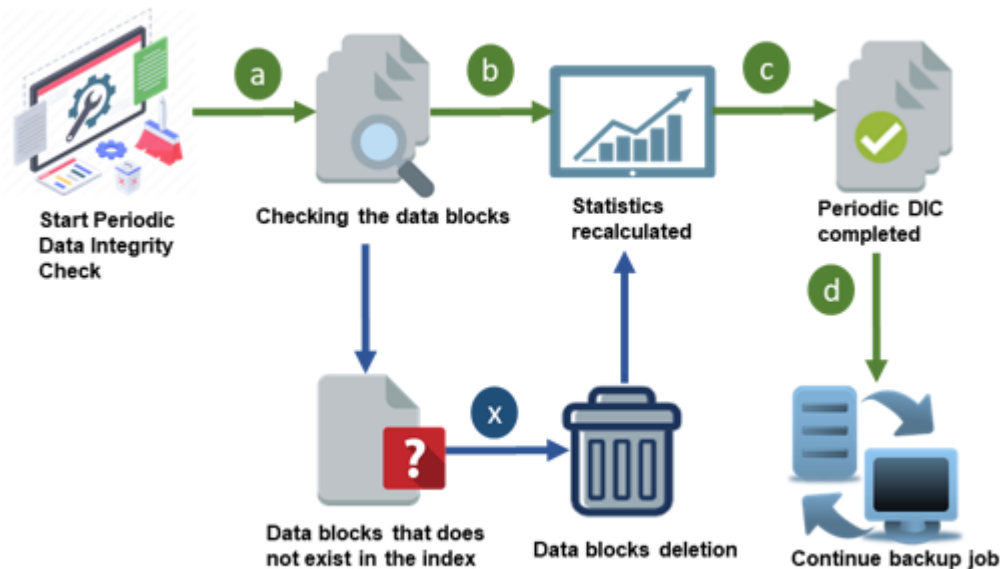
a

b

c

Start Periodic Data Integrity Check

Checking the data blocks

Statistics recalculated

Periodic DIC completed

d

?

x

Data blocks that does not exist in the index

Data blocks deletion

Continue backup job